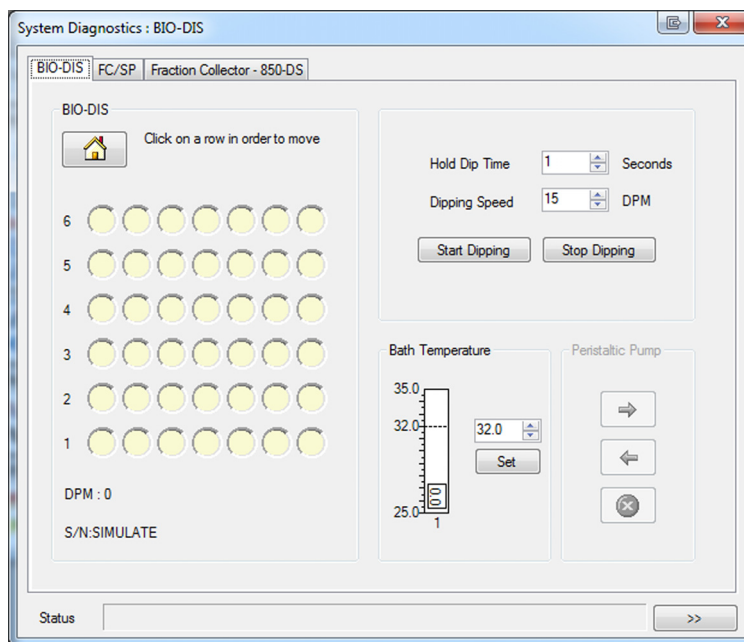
System Diagnostics : BIO-DIS

BIO-DIS | FC/SP | Fraction Collector - 850-DS

BIO-DIS

Click on a row in order to move

6
5
4
3
2
1

DPM : 0

S/N:SIMULATE

Hold Dip Time 1 Seconds

Dipping Speed 15 DPM

Start Dipping

Stop Dipping

Bath Temperature

35.0

32.0

25.0

1

32.0

Set

Peristaltic Pump

Status

>>